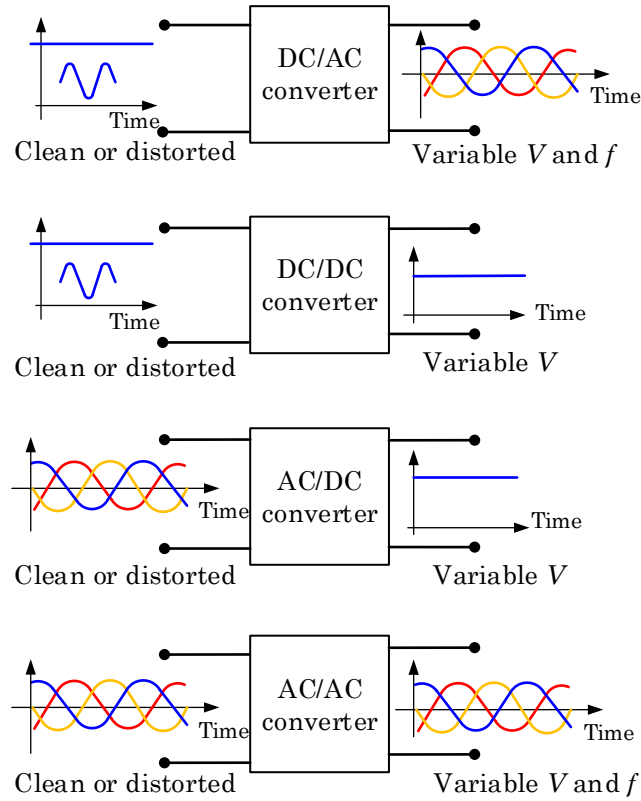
Time
DC/AC converter
Time
Clean or distorted
Variable $V$ and $f$

Time
DC/DC converter
Time
Clean or distorted
Variable $V$

Time
AC/DC converter
Time
Clean or distorted
Variable $V$

Time
AC/AC converter
Time
Clean or distorted
Variable $V$ and $f$